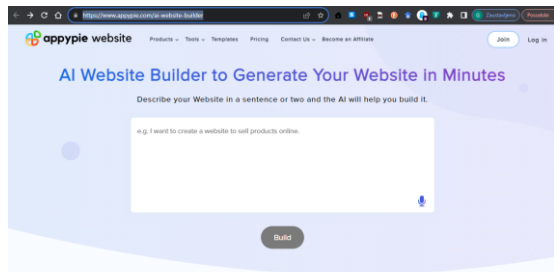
https://www.appypie.com/ai-website-builder

Paused

appypie website

Products Tools Templates Pricing Contact Us Become an Affiliate

Join Log in

AI Website Builder to Generate Your Website in Minutes

Describe your Website in a sentence or two and the AI will help you build it.

e.g. I want to create a website to sell products online.

Build